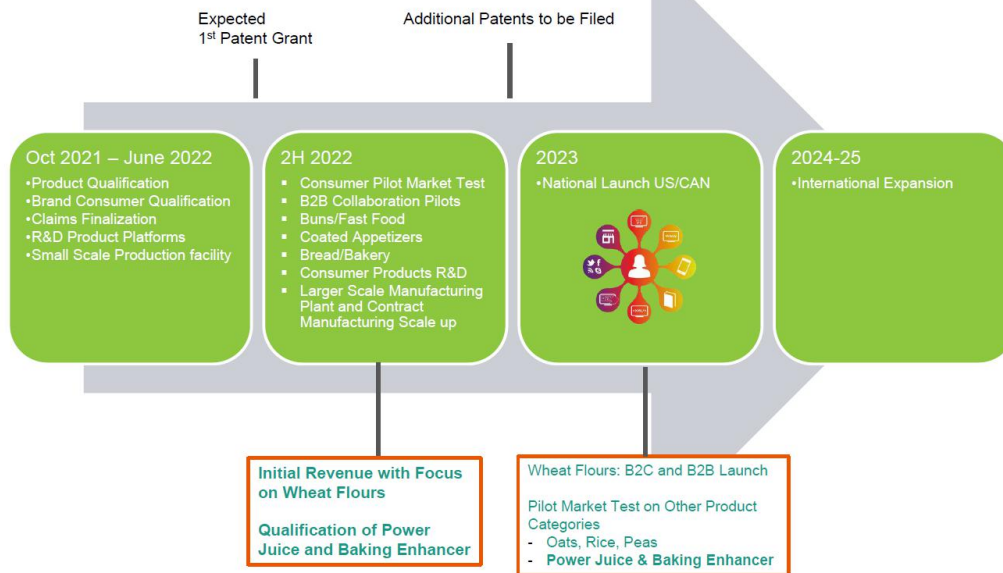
Expected
1st Patent Grant

Additional Patents to be Filed

Oct 2021 – June 2022
•Product Qualification
•Brand Consumer Qualification
•Claims Finalization
•R&D Product Platforms
•Small Scale Production facility

2H 2022
▪ Consumer Pilot Market Test
▪ B2B Collaboration Pilots
▪ Buns/Fast Food
▪ Coated Appetizers
▪ Bread/Bakery
▪ Consumer Products R&D
▪ Larger Scale Manufacturing Plant and Contract Manufacturing Scale up

2023
•National Launch US/CAN

2024-25
•International Expansion

Initial Revenue with Focus on Wheat Flours

Qualification of Power Juice and Baking Enhancer

Wheat Flours: B2C and B2B Launch

Pilot Market Test on Other Product Categories
- Oats, Rice, Peas
- Power Juice & Baking Enhancer